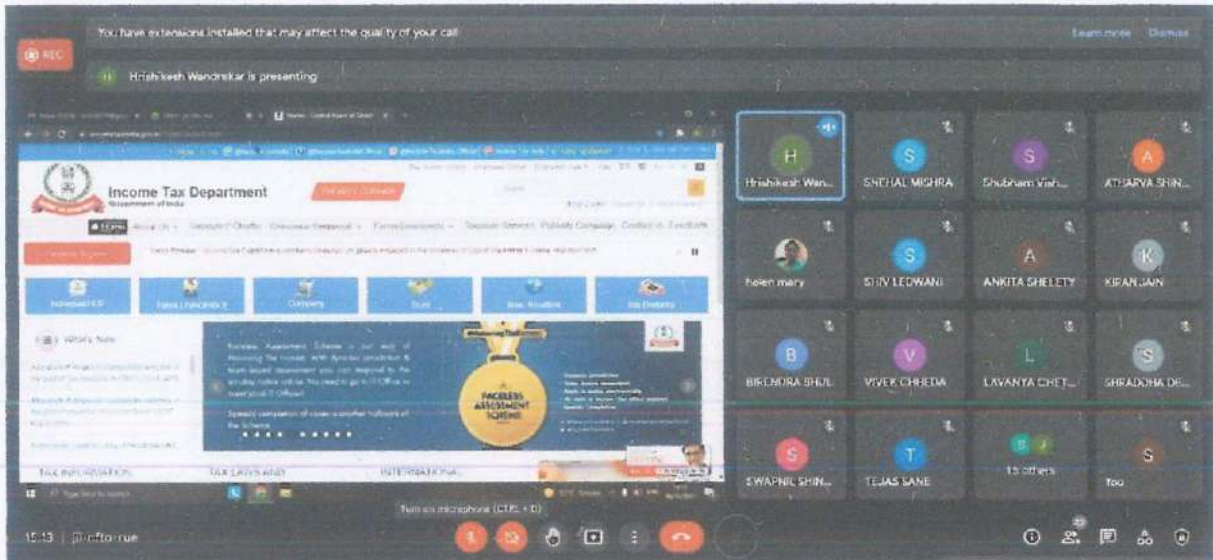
REC

You have extensions installed that may affect the quality of your call

Learn more Dismiss

Hrishikesh Wandrekar is presenting

Income Tax Department
Government of India

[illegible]

What's New

FACELESS ASSESSMENT SCHEME

TAX INFORMATION

TAX LAWS AND

INTERNATIONAL

Individual/HUF

Company

Non-Resident

Tax Deducto

H
Hrishikesh Wan...

S
SNEHAL MISHRA

S
Shubham Vish...

A
ATHARVA SHIN...

helen mary

S
SHIV LEDWANI

A
ANKITA SHELETY

K
KIRAN JAIN

B
BIRENDRA SHUL

V
VIVEK CHHEDA

L
LAVANYA CHET...

S
SHRADDHA DE...

S
SWAPNIL SHIN...

T
TEJAS SANE

13 others

S
You

Turn on microphone (CTRL + D)

15:13 | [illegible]